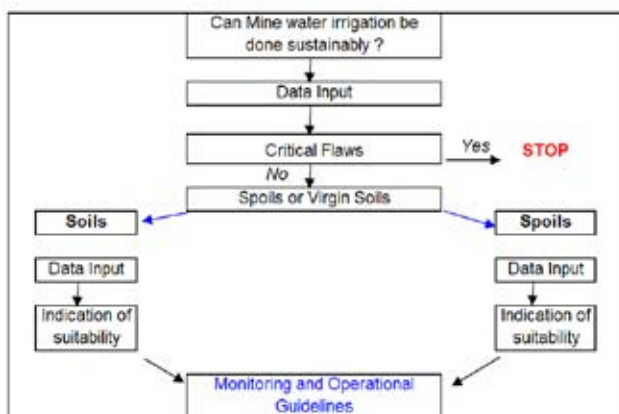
Can Mine water irrigation be done sustainably ?

Data Input

Critical Flaws

Yes

STOP

No

Spoils or Virgin Soils

Soils

Spoils

Data Input

Data Input

Indication of suitability

Indication of suitability

Monitoring and Operational Guidelines